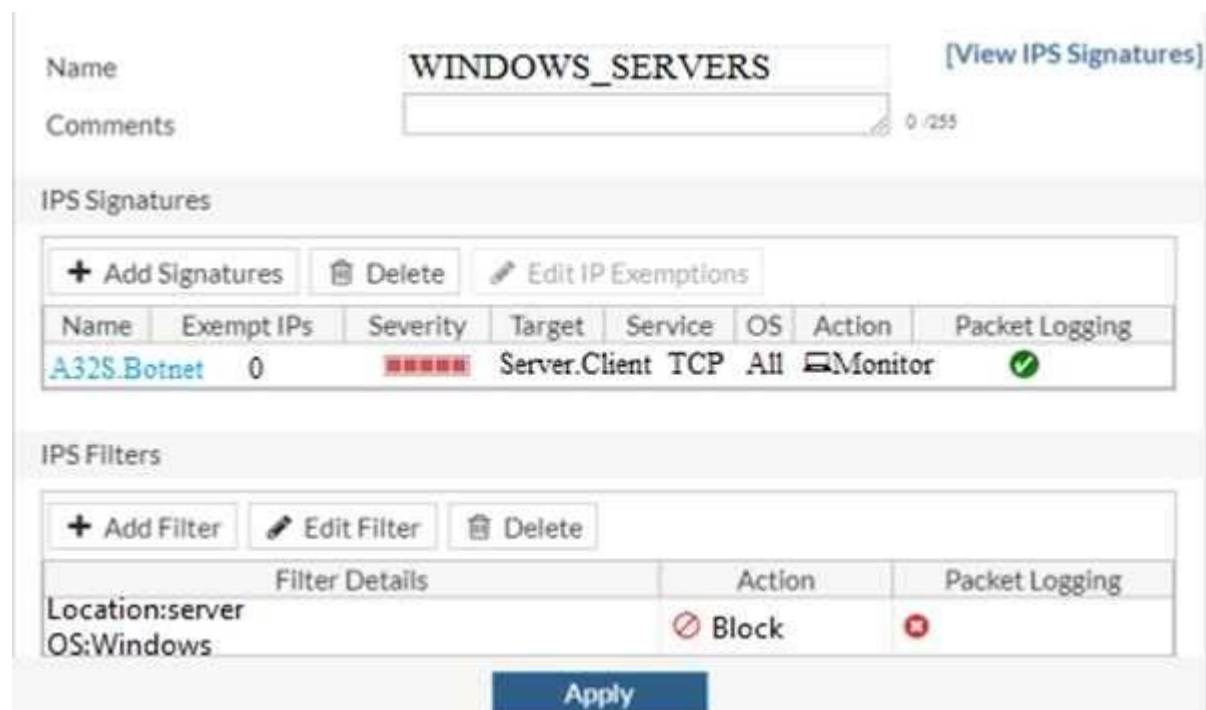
Name WINDOWS_SERVERS [View IPS Signatures]

Comments 0 /255

IPS Signatures

+ Add Signatures | Delete | Edit IP Exemptions

| Name | Exempt IPs | Severity | Target | Service | OS | Action | Packet Logging |
|---|---|---|---|---|---|---|---|
| A32S.Botnet | 0 | | Server.Client | TCP | All | Monitor | |

IPS Filters

+ Add Filter | Edit Filter | Delete

| Filter Details | Action | Packet Logging |
|---|---|---|
| Location:server OS:Windows | Block | |

Apply